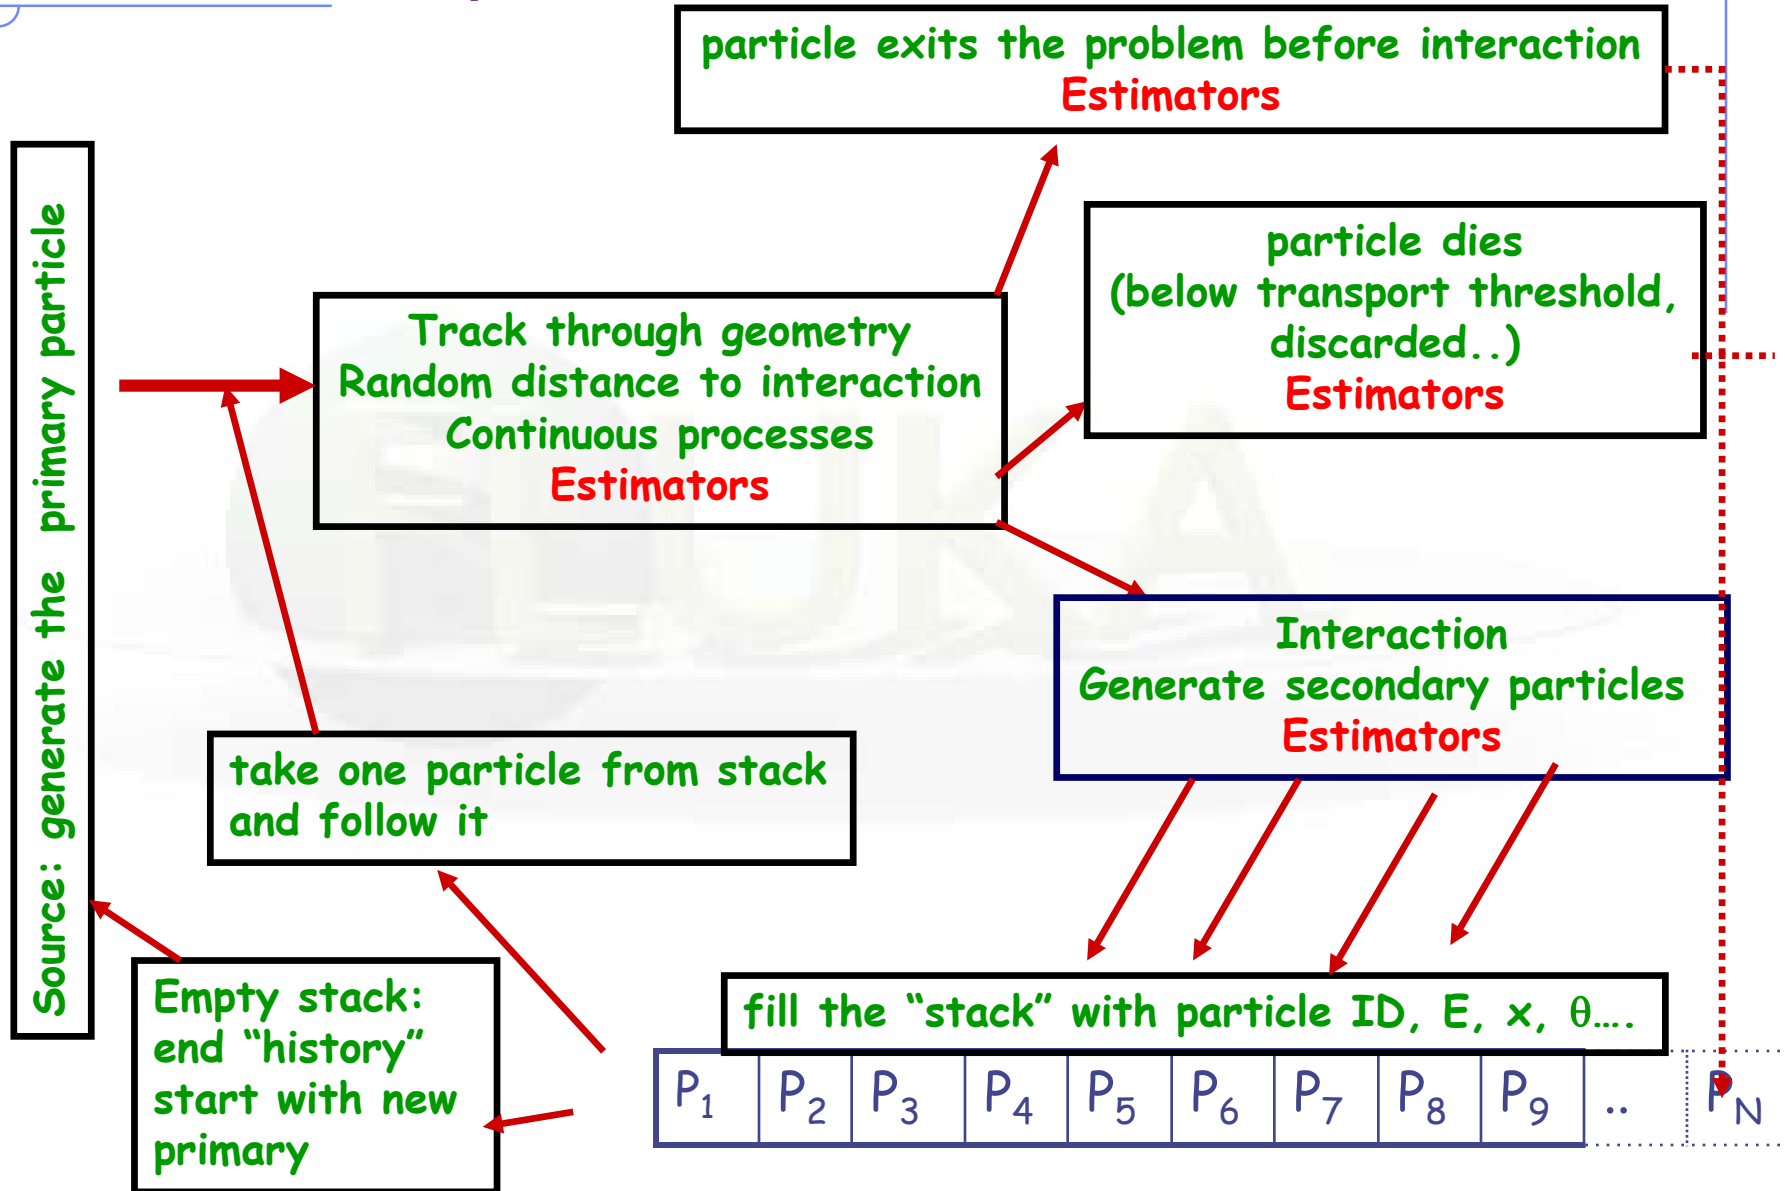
Source: generate the primary particle

Track through geometry
Random distance to interaction
Continuous processes
Estimators

particle exits the problem before interaction
Estimators

particle dies
(below transport threshold, discarded..)
Estimators

Interaction
Generate secondary particles
Estimators

take one particle from stack and follow it

Empty stack:
end "history"
start with new primary

fill the "stack" with particle ID, E, x, θ....

| $P_1$ | $P_2$ | $P_3$ | $P_4$ | $P_5$ | $P_6$ | $P_7$ | $P_8$ | $P_9$ | .. | $P_N$ |